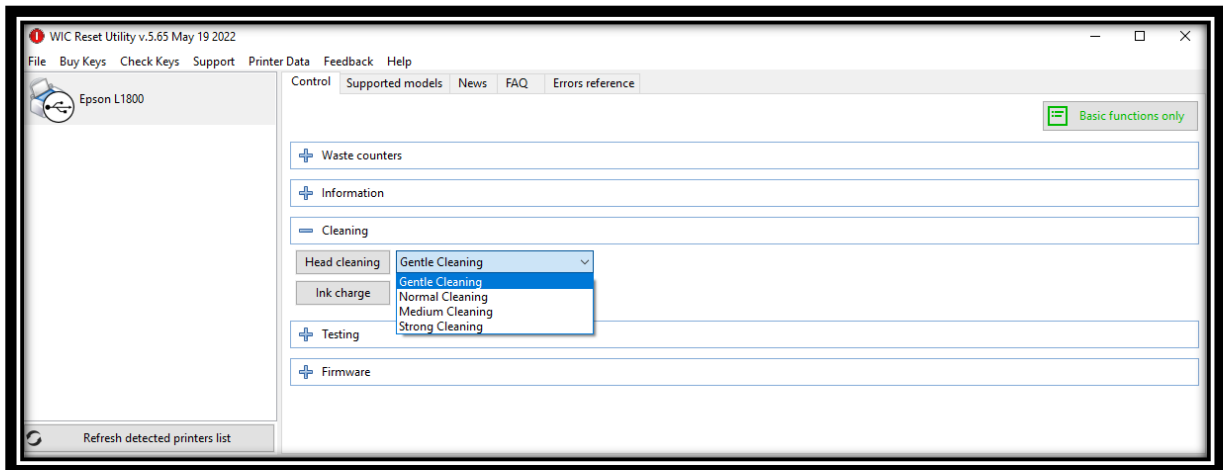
WIC Reset Utility v.5.65 May 19 2022

File Buy Keys Check Keys Support Printer Data Feedback Help

Epson L1800

Control Supported models News FAQ Errors reference

Basic functions only

Waste counters

Information

Cleaning

Head cleaning Gentle Cleaning

Gentle Cleaning
Normal Cleaning
Medium Cleaning
Strong Cleaning

Ink charge

Testing

Firmware

Refresh detected printers list